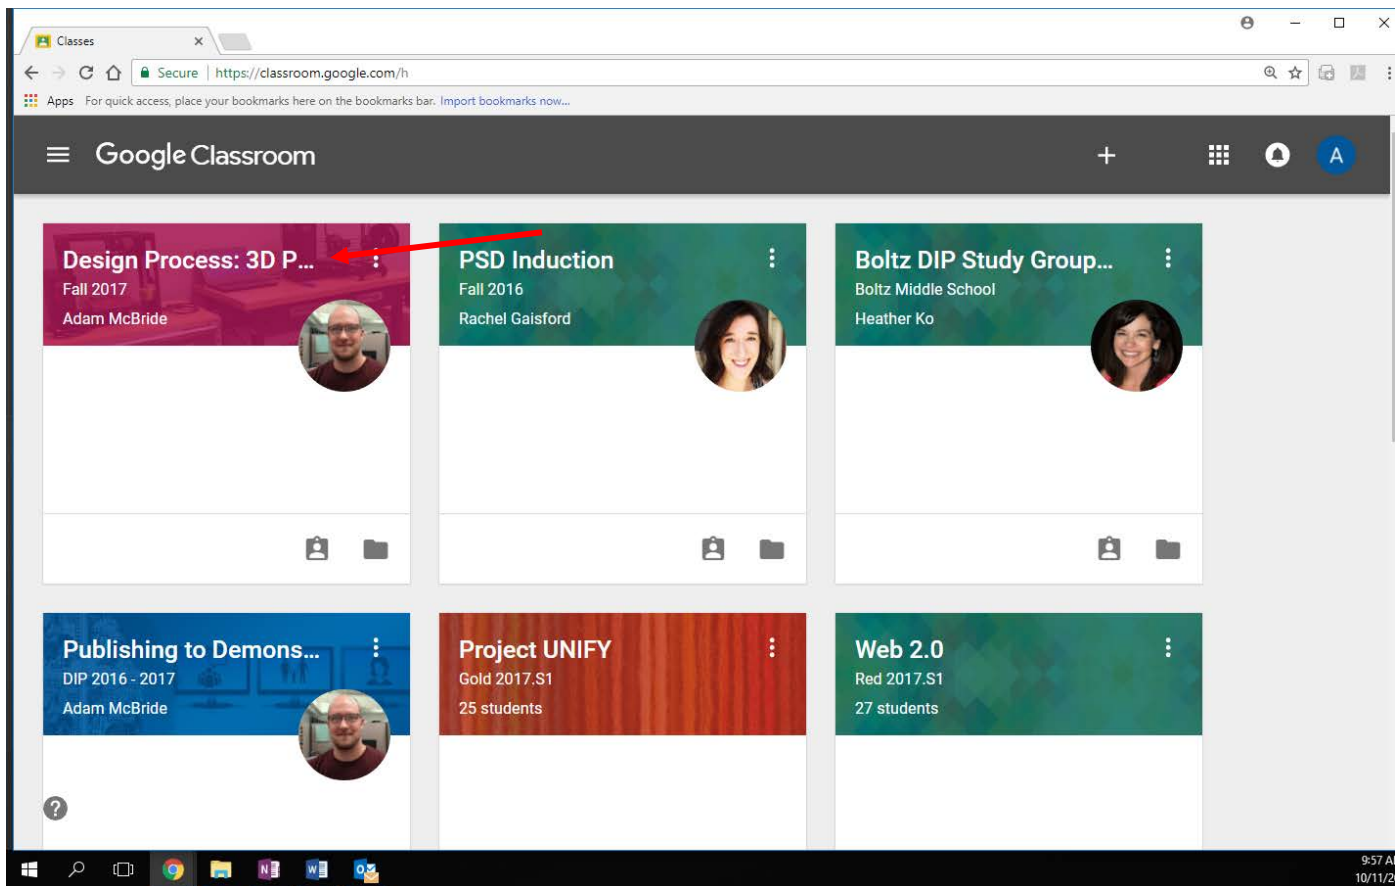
Classes

Secure | https://classroom.google.com/h

Apps For quick access, place your bookmarks here on the bookmarks bar. Import bookmarks now...

Google Classroom

A

Design Process: 3D P...
Fall 2017
Adam McBride

PSD Induction
Fall 2016
Rachel Gaisford

Boltz DIP Study Group...
Boltz Middle School
Heather Ko

Publishing to Demons...
DIP 2016 - 2017
Adam McBride

Project UNIFY
Gold 2017.S1
25 students

Web 2.0
Red 2017.S1
27 students

?

9:57 A
10/11/2